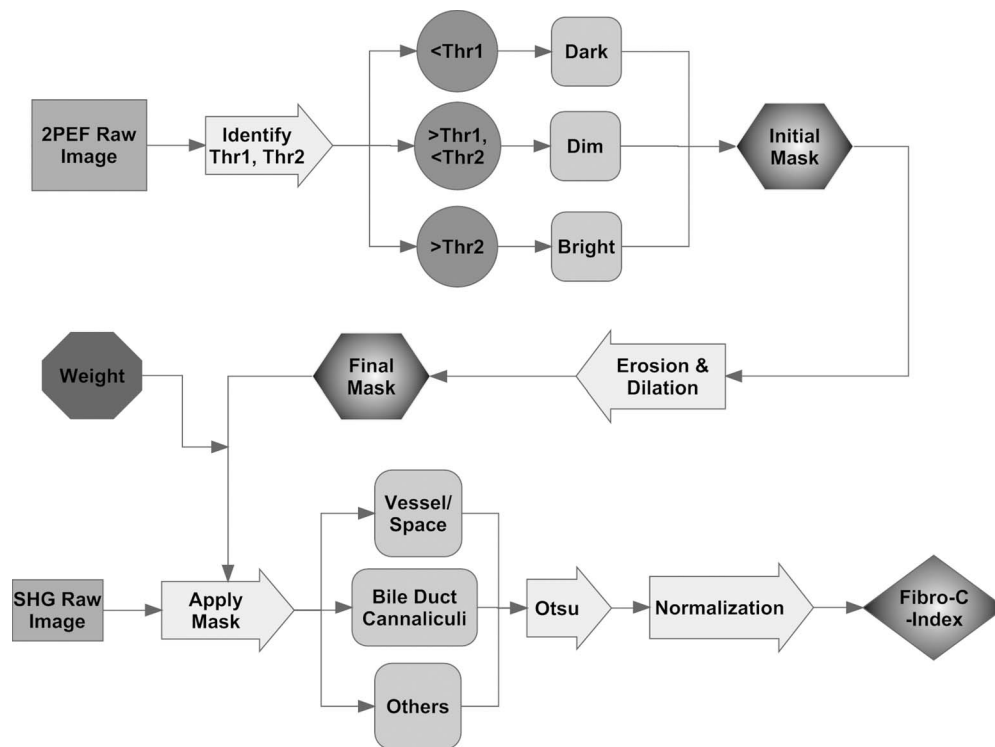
2PEF Raw Image

Identify Thr1, Thr2

<Thr1

Dark

>Thr1, <Thr2

Dim

>Thr2

Bright

Initial Mask

Weight

Final Mask

Erosion & Dilation

Vessel/ Space

SHG Raw Image

Apply Mask

Bile Duct Cannaliculi

Otsu

Normalization

Fibro-C -Index

Others